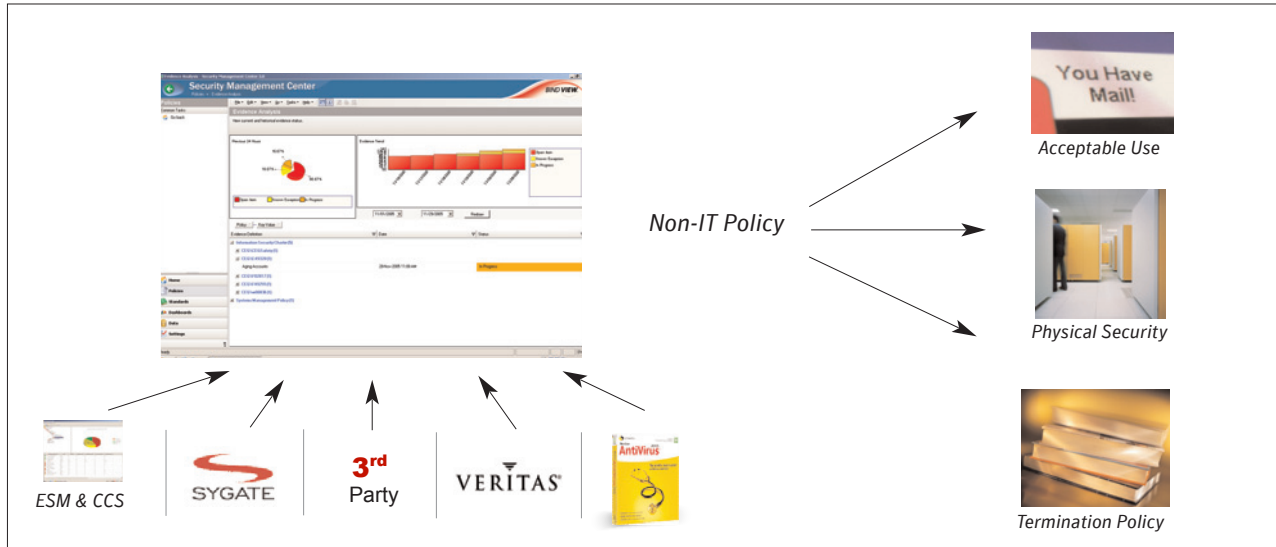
Security Management Center

BIND VIEW

Evidence Analysis

Previous 24 Hours

Evidence Trend

Policy

Evidence Definition

Information Security Checks

Aging Accounts

In Progress

Systems Management Policy

Home

Policies

Standards

Dashboards

Data

Settings

Non-IT Policy

You Have Mail!

Acceptable Use

Physical Security

Termination Policy

ESM & CCS

SYGATE

3$^{rd}$ Party

VERITAS

AntiVirus